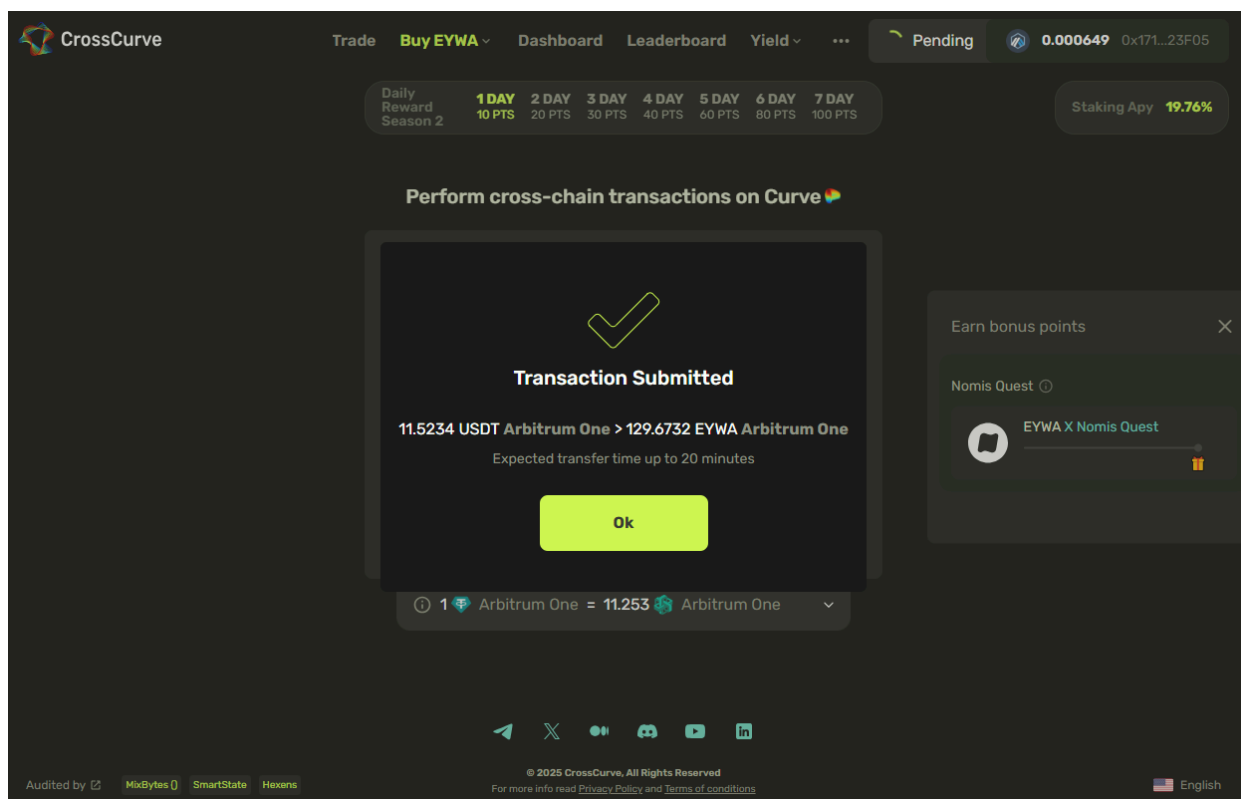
CrossCurve

Trade Buy EYWA Dashboard Leaderboard Yield ···

Pending 0.000649 0x171...23F05

Daily Reward Season 2

1 DAY 10 PTS | 2 DAY 20 PTS | 3 DAY 30 PTS | 4 DAY 40 PTS | 5 DAY 60 PTS | 6 DAY 80 PTS | 7 DAY 100 PTS

Staking Apy 19.76%

Perform cross-chain transactions on Curve

Transaction Submitted

11.5234 USDT Arbitrum One > 129.6732 EYWA Arbitrum One

Expected transfer time up to 20 minutes

Ok

1 Arbitrum One = 11.253 Arbitrum One

Earn bonus points

Nomis Quest

EYWA X Nomis Quest

Audited by MixBytes() SmartState Hexens

© 2025 CrossCurve, All Rights Reserved

For more info read Privacy Policy and Terms of conditions

English